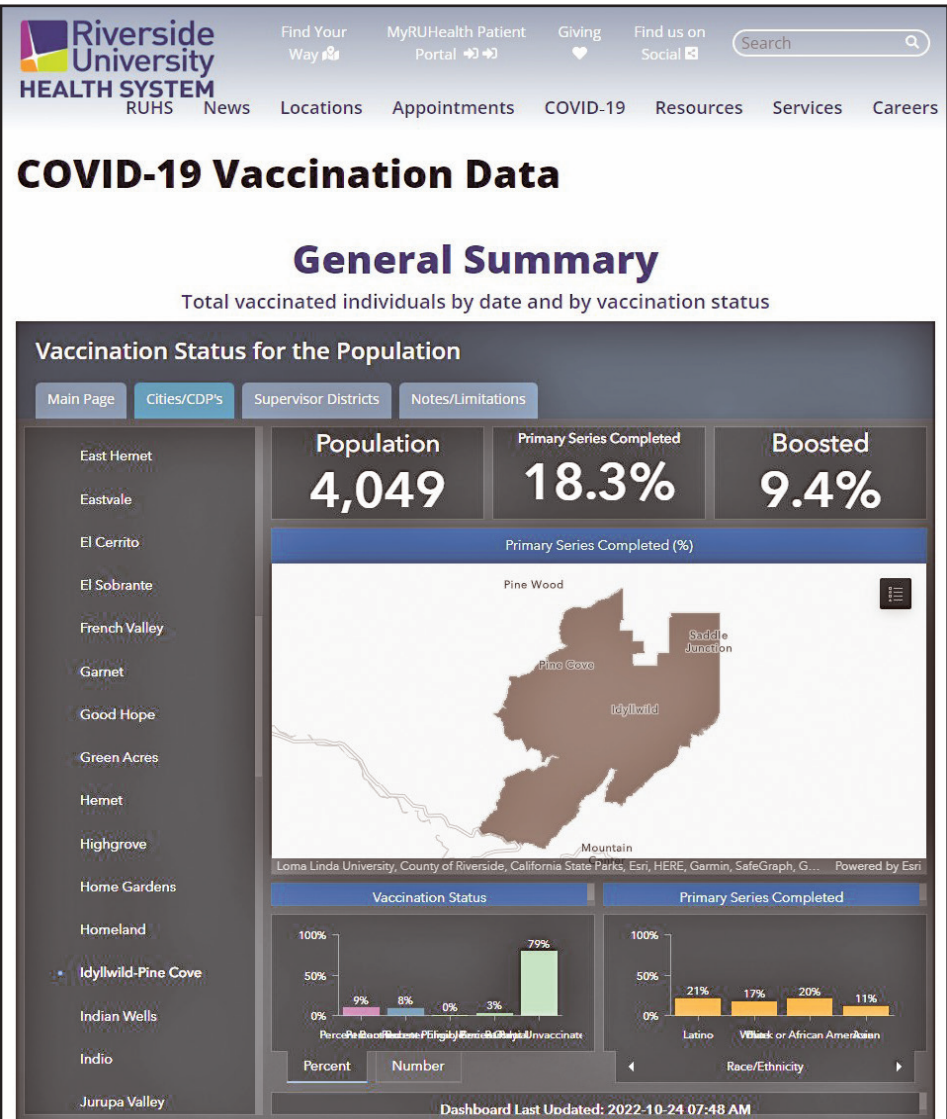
Riverside University HEALTH SYSTEM

Find Your Way

MyRUHealth Patient Portal

Giving

Find us on Social

Search

RUHS News Locations Appointments COVID-19 Resources Services Careers

COVID-19 Vaccination Data

General Summary

Total vaccinated individuals by date and by vaccination status

Vaccination Status for the Population

Main Page | Cities/CDP's | Supervisor Districts | Notes/Limitations

East Hemet
Eastvale
El Cerrito
El Sobrante
French Valley
Garnet
Good Hope
Green Acres
Hemet
Highgrove
Home Gardens
Homeland
Idyllwild-Pine Cove
Indian Wells
Indio
Jurupa Valley

Population
4,049

Primary Series Completed
18.3%

Boosted
9.4%

Primary Series Completed (%)

Pine Wood
Saddle Junction
Pine Cove
Idyllwild
Mountain

Loma Linda University, County of Riverside, California State Parks, Esri, HERE, Garmin, SafeGraph, G... Powered by Esri

Vaccination Status

100%
50%
0%
9%
8%
0%
3%
79%
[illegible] Unvaccinated

Primary Series Completed

100%
50%
0%
21%
17%
20%
11%
Latino White Black or African American Asian

Percent Number

Race/Ethnicity

Dashboard Last Updated: 2022-10-24 07:48 AM